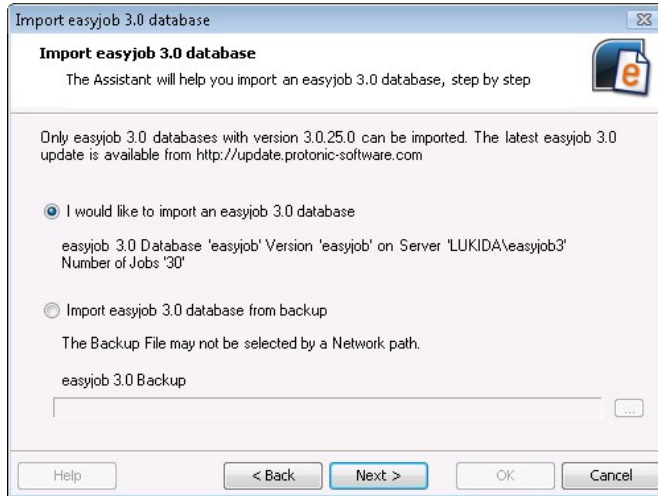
Import easyjob 3.0 database

Import easyjob 3.0 database

The Assistant will help you import an easyjob 3.0 database, step by step

Only easyjob 3.0 databases with version 3.0.25.0 can be imported. The latest easyjob 3.0 update is available from http://update.protonic-software.com

I would like to import an easyjob 3.0 database

easyjob 3.0 Database 'easyjob' Version 'easyjob' on Server 'LUKIDA\easyjob3'
Number of Jobs '30'

Import easyjob 3.0 database from backup

The Backup File may not be selected by a Network path.

easyjob 3.0 Backup

...

Help

< Back

Next >

OK

Cancel